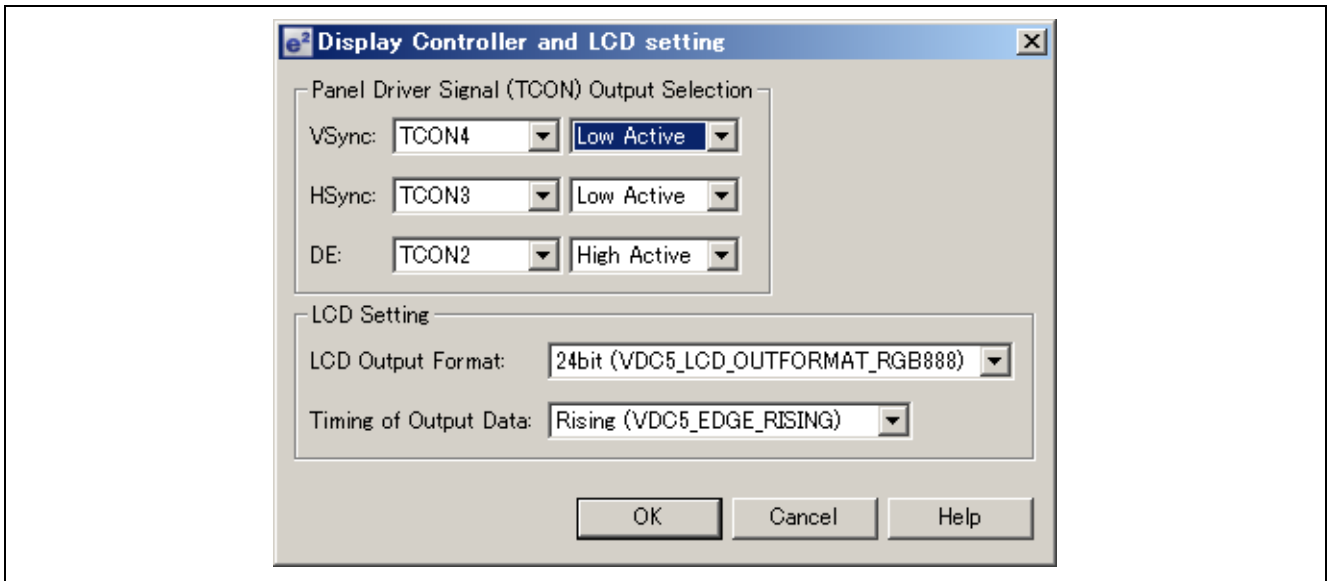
$e^2$ Display Controller and LCD setting

Panel Driver Signal (TCON) Output Selection

VSync: TCON4 Low Active

HSync: TCON3 Low Active

DE: TCON2 High Active

LCD Setting

LCD Output Format: 24bit (VDC5_LCD_OUTFORMAT_RGB888)

Timing of Output Data: Rising (VDC5_EDGE_RISING)

OK Cancel Help